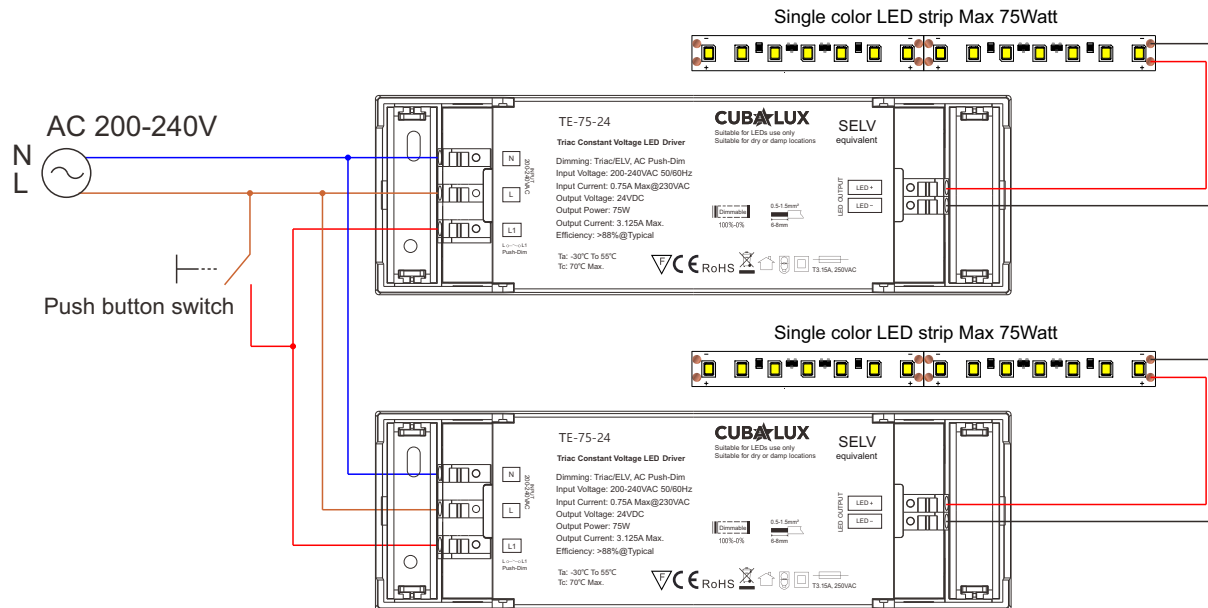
Single color LED strip Max 75Watt

AC 200-240V
N
L

Push button switch

TE-75-24
Triac Constant Voltage LED Driver
CUBALUX
Suitable for LEDs use only
Suitable for dry or damp locations
SELV
equivalent
N
L
L1
INPUT 200-240VAC
Push-Dim
Dimming: Triac/ELV, AC Push-Dim
Input Voltage: 200-240VAC 50/60Hz
Input Current: 0.75A Max@230VAC
Output Voltage: 24VDC
Output Power: 75W
Output Current: 3.125A Max.
Efficiency: >88%@Typical
Dimmable
100%-0%
0.5-1.5mm²
6-8mm
LED OUTPUT
LED +
LED −
Ta: -30℃ To 55℃
Tc: 70℃ Max.
F CE RoHS
T3.15A, 250VAC

Single color LED strip Max 75Watt

TE-75-24
Triac Constant Voltage LED Driver
CUBALUX
Suitable for LEDs use only
Suitable for dry or damp locations
SELV
equivalent
N
L
L1
INPUT 200-240VAC
Push-Dim
Dimming: Triac/ELV, AC Push-Dim
Input Voltage: 200-240VAC 50/60Hz
Input Current: 0.75A Max@230VAC
Output Voltage: 24VDC
Output Power: 75W
Output Current: 3.125A Max.
Efficiency: >88%@Typical
Dimmable
100%-0%
0.5-1.5mm²
6-8mm
LED OUTPUT
LED +
LED −
Ta: -30℃ To 55℃
Tc: 70℃ Max.
F CE RoHS
T3.15A, 250VAC